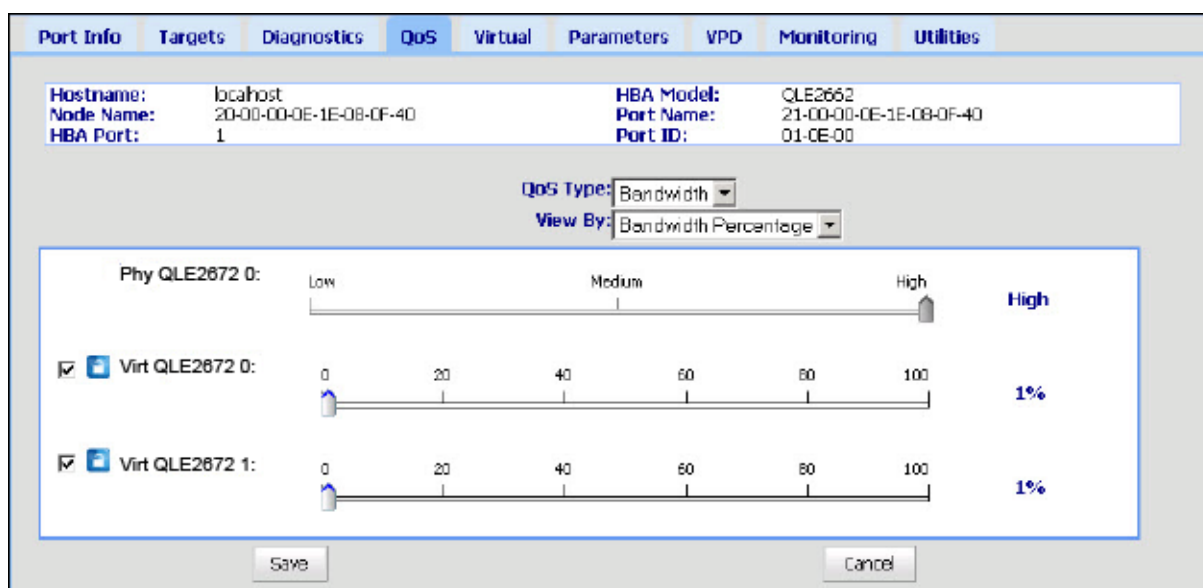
Port Info | Targets | Diagnostics | QoS | Virtual | Parameters | VPD | Monitoring | Utilities

| | | | |
|---|---|---|---|
| Hostname: | localhost | HBA Model: | QLE2662 |
| Node Name: | 20-00-00-0E-1E-08-0F-40 | Port Name: | 21-00-00-0E-1E-08-0F-40 |
| HBA Port: | 1 | Port ID: | 01-0E-00 |

QoS Type: Bandwidth

View By: Bandwidth Percentage

Phy QLE2672 0:
Low Medium High
High

Virt QLE2672 0:
0 20 40 60 80 100
1%

Virt QLE2672 1:
0 20 40 60 80 100
1%

Save

Cancel